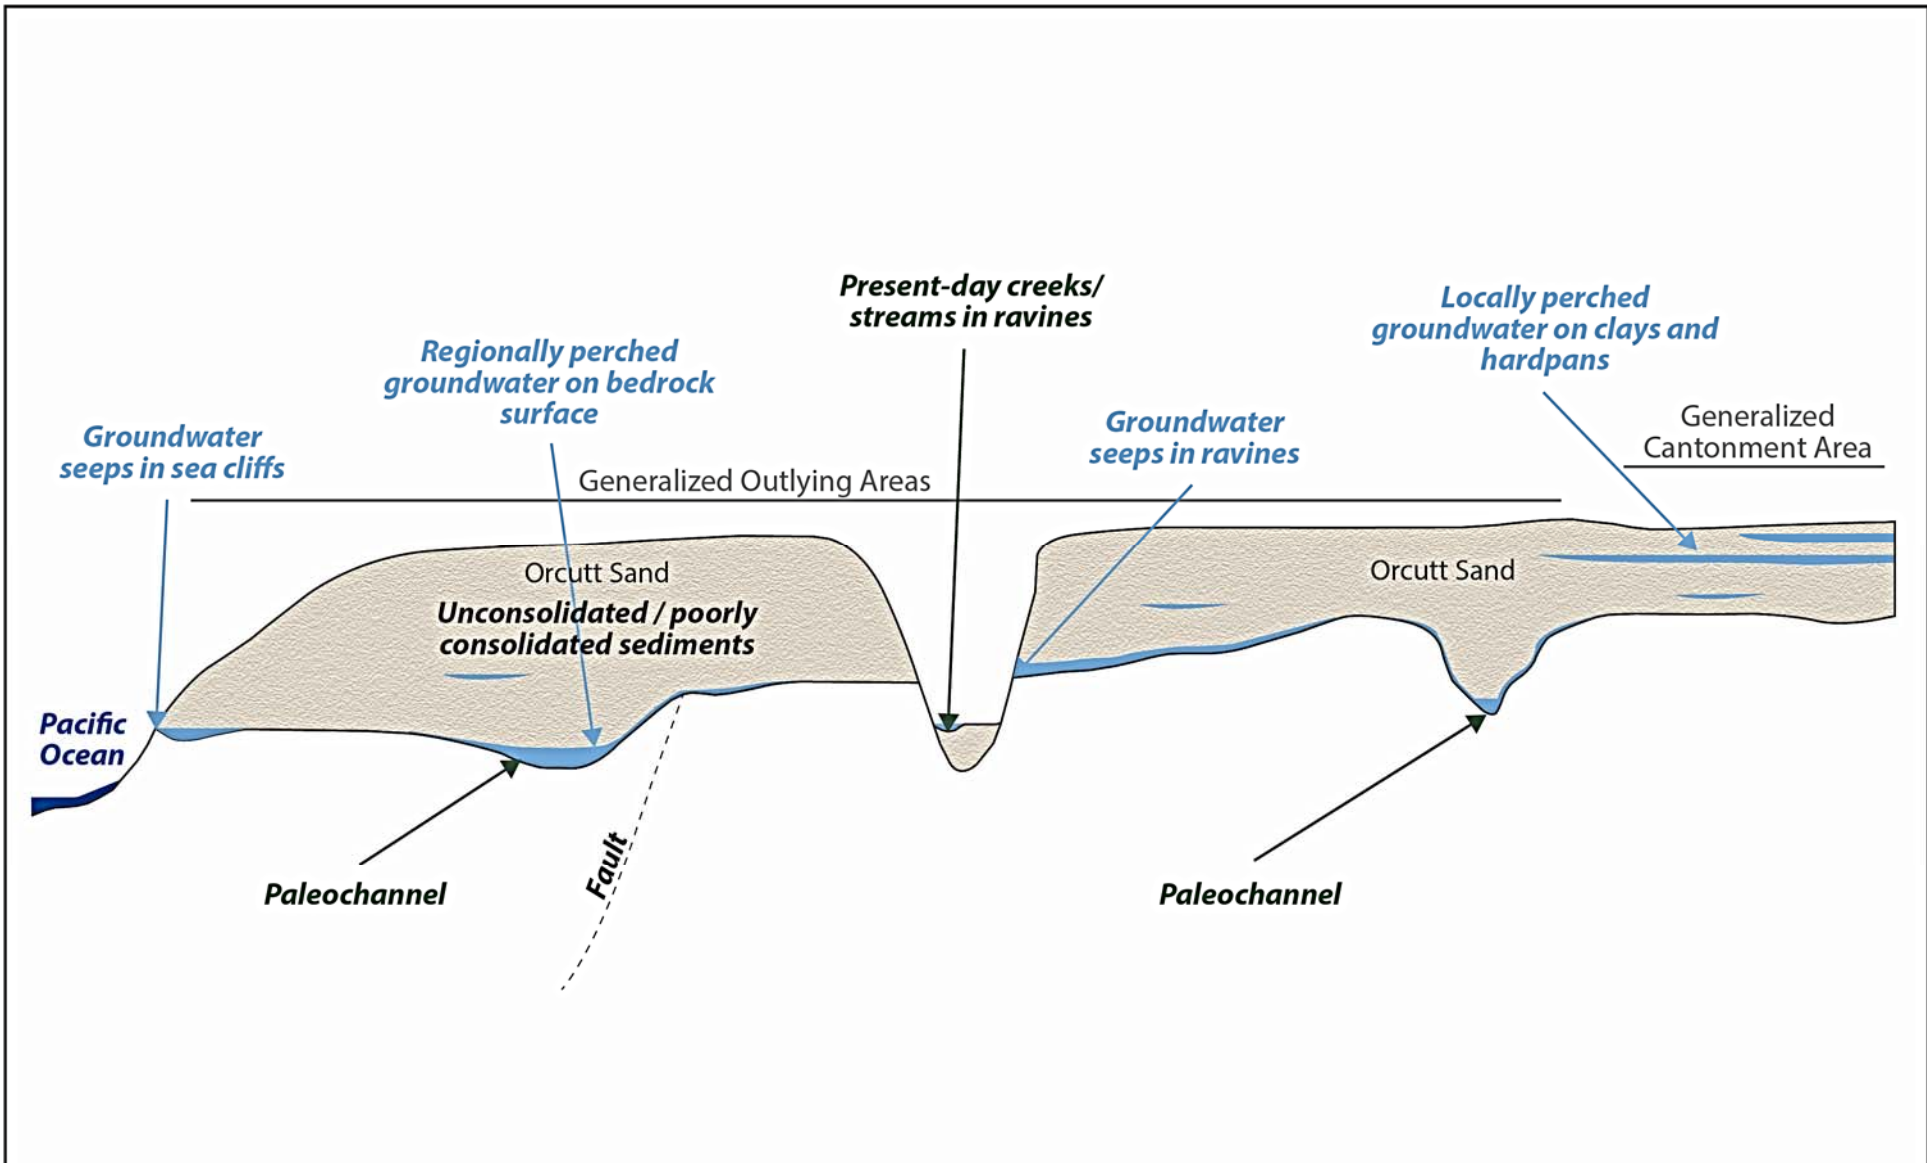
Present-day creeks/ streams in ravines

Locally perched groundwater on clays and hardpans

Regionally perched groundwater on bedrock surface

Groundwater seeps in sea cliffs

Groundwater seeps in ravines

Generalized Cantonment Area

Generalized Outlying Areas

Orcutt Sand

Unconsolidated / poorly consolidated sediments

Orcutt Sand

Pacific Ocean

Paleochannel

Fault

Paleochannel